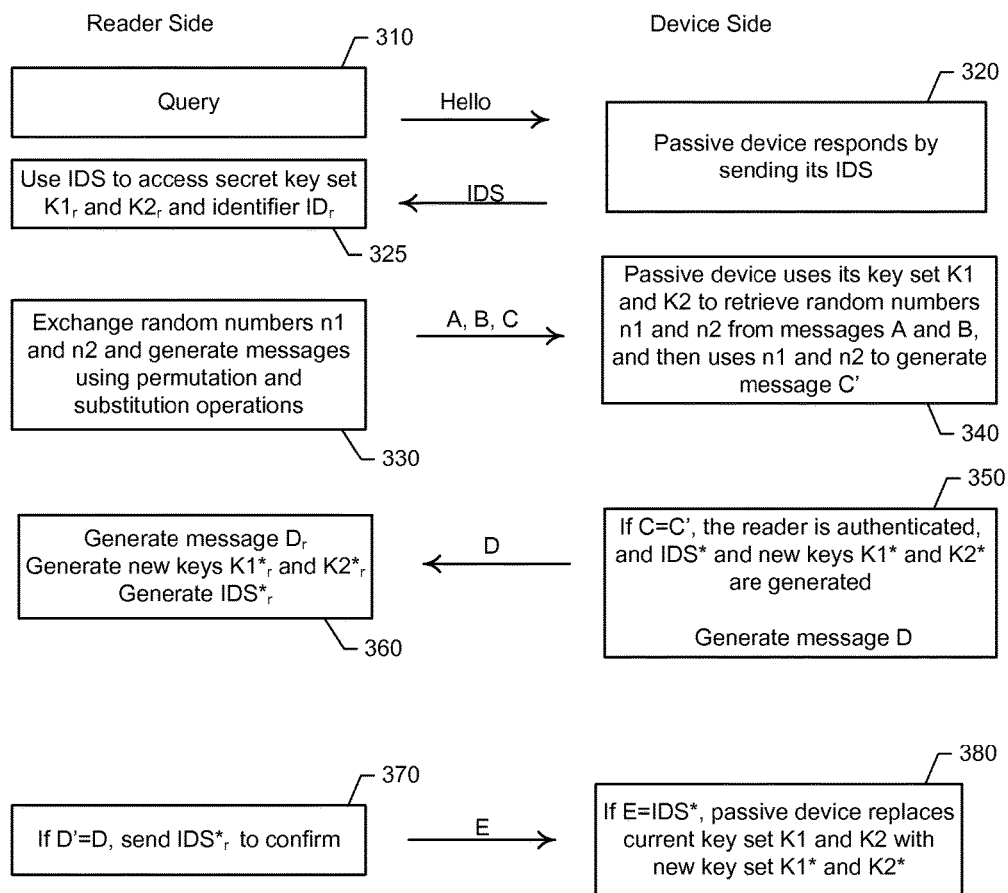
Reader Side

Device Side

310

Query

Hello

320

Passive device responds by sending its IDS

Use IDS to access secret key set $K1_r$ and $K2_r$ and identifier $ID_r$

IDS

325

Passive device uses its key set K1 and K2 to retrieve random numbers n1 and n2 from messages A and B, and then uses n1 and n2 to generate message C'

Exchange random numbers n1 and n2 and generate messages using permutation and substitution operations

A, B, C

340

330

350

Generate message $D_r$
Generate new keys $K1^*_r$ and $K2^*_r$
Generate $IDS^*_r$

D

If C=C', the reader is authenticated, and IDS* and new keys K1* and K2* are generated

Generate message D

360

380

370

If D'=D, send $IDS^*_r$ to confirm

E

If E=IDS*, passive device replaces current key set K1 and K2 with new key set K1* and K2*